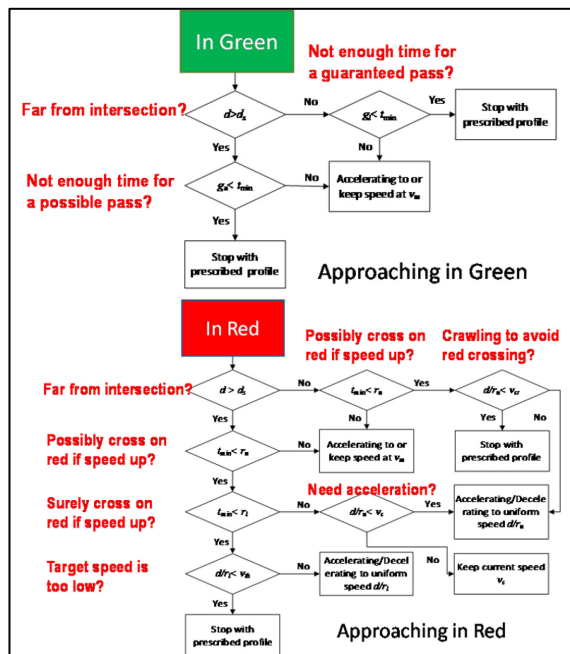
In Green

Not enough time for a guaranteed pass?

Far from intersection?

$d > d_s$

No

$g_l < t_{min}$

Yes

Stop with prescribed profile

Yes

No

Not enough time for a possible pass?

$g_u < t_{min}$

No

Accelerating to or keep speed at $v_m$

Yes

Stop with prescribed profile

Approaching in Green

In Red

Possibly cross on red if speed up?

Crawling to avoid red crossing?

Far from intersection?

$d > d_s$

No

$t_{min} < r_u$

Yes

$d/r_u < v_{cr}$

Yes

No

Yes

No

Stop with prescribed profile

Possibly cross on red if speed up?

$t_{min} < r_u$

No

Accelerating to or keep speed at $v_m$

Yes

Surely cross on red if speed up?

Need acceleration?

$t_{min} < r_l$

No

$d/r_u < v_c$

Yes

Accelerating/Decelerating to uniform speed $d/r_u$

Yes

No

Target speed is too low?

$d/r_l < v_{lb}$

No

Accelerating/Decelerating to uniform speed $d/r_l$

Keep current speed $v_c$

Yes

Stop with prescribed profile

Approaching in Red